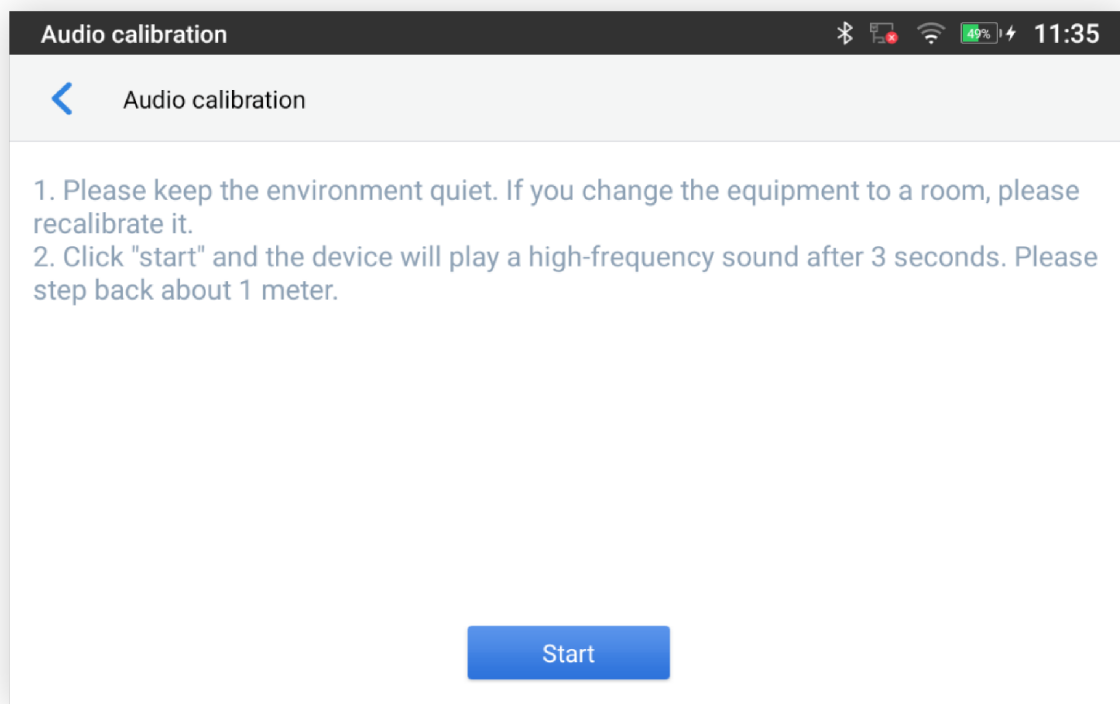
Audio calibration 49% 11:35

Audio calibration

1. Please keep the environment quiet. If you change the equipment to a room, please recalibrate it.
2. Click "start" and the device will play a high-frequency sound after 3 seconds. Please step back about 1 meter.

Start